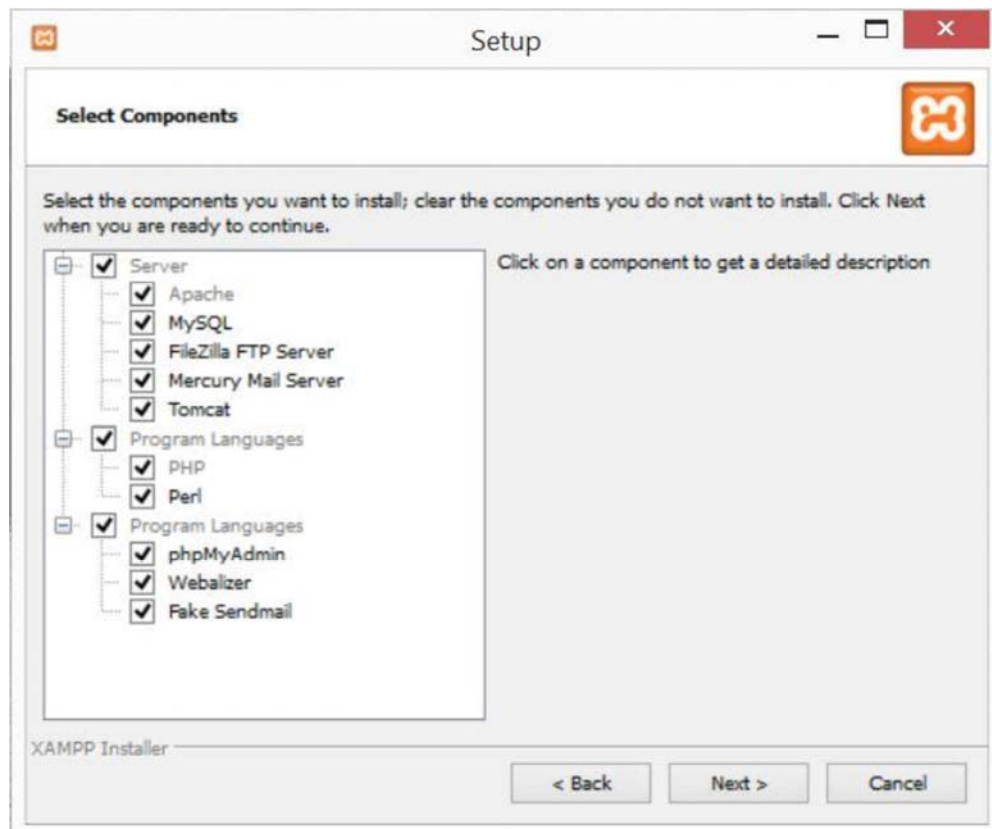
Setup

Select Components

Select the components you want to install; clear the components you do not want to install. Click Next when you are ready to continue.

Server
Apache
MySQL
FileZilla FTP Server
Mercury Mail Server
Tomcat
Program Languages
PHP
Perl
Program Languages
phpMyAdmin
Webalizer
Fake Sendmail

Click on a component to get a detailed description

XAMPP Installer

< Back
Next >
Cancel